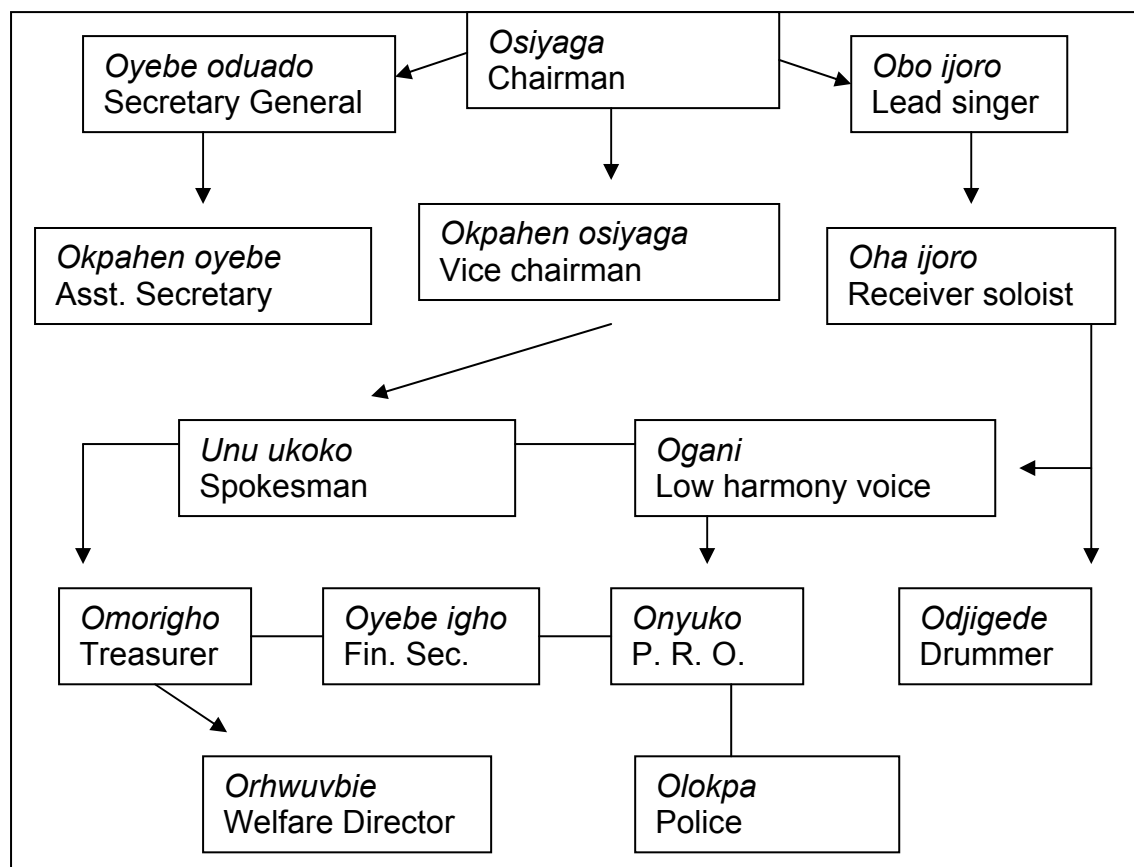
Osiyaga
Chairman

Oyebe oduado
Secretary General

Obo ijoro
Lead singer

Okpahen oyebe
Asst. Secretary

Okpahen osiyaga
Vice chairman

Oha ijoro
Receiver soloist

Unu ukoko
Spokesman

Ogani
Low harmony voice

Omorigho
Treasurer

Oyebe igho
Fin. Sec.

Onyuko
P. R. O.

Odjigede
Drummer

Orhwuvbie
Welfare Director

Olokpa
Police